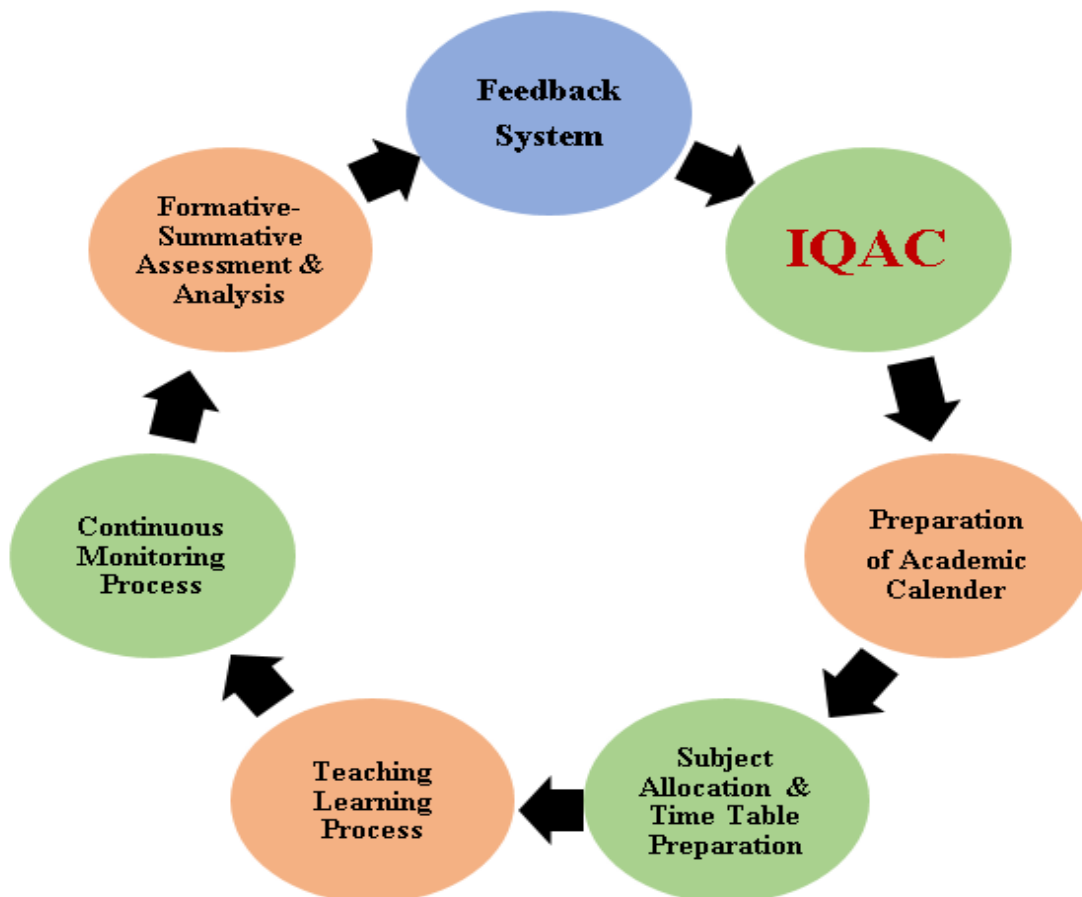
Feedback System

IQAC

Preparation of Academic Calender

Subject Allocation & Time Table Preparation

Teaching Learning Process

Continuous Monitoring Process

Formative-Summative Assessment & Analysis